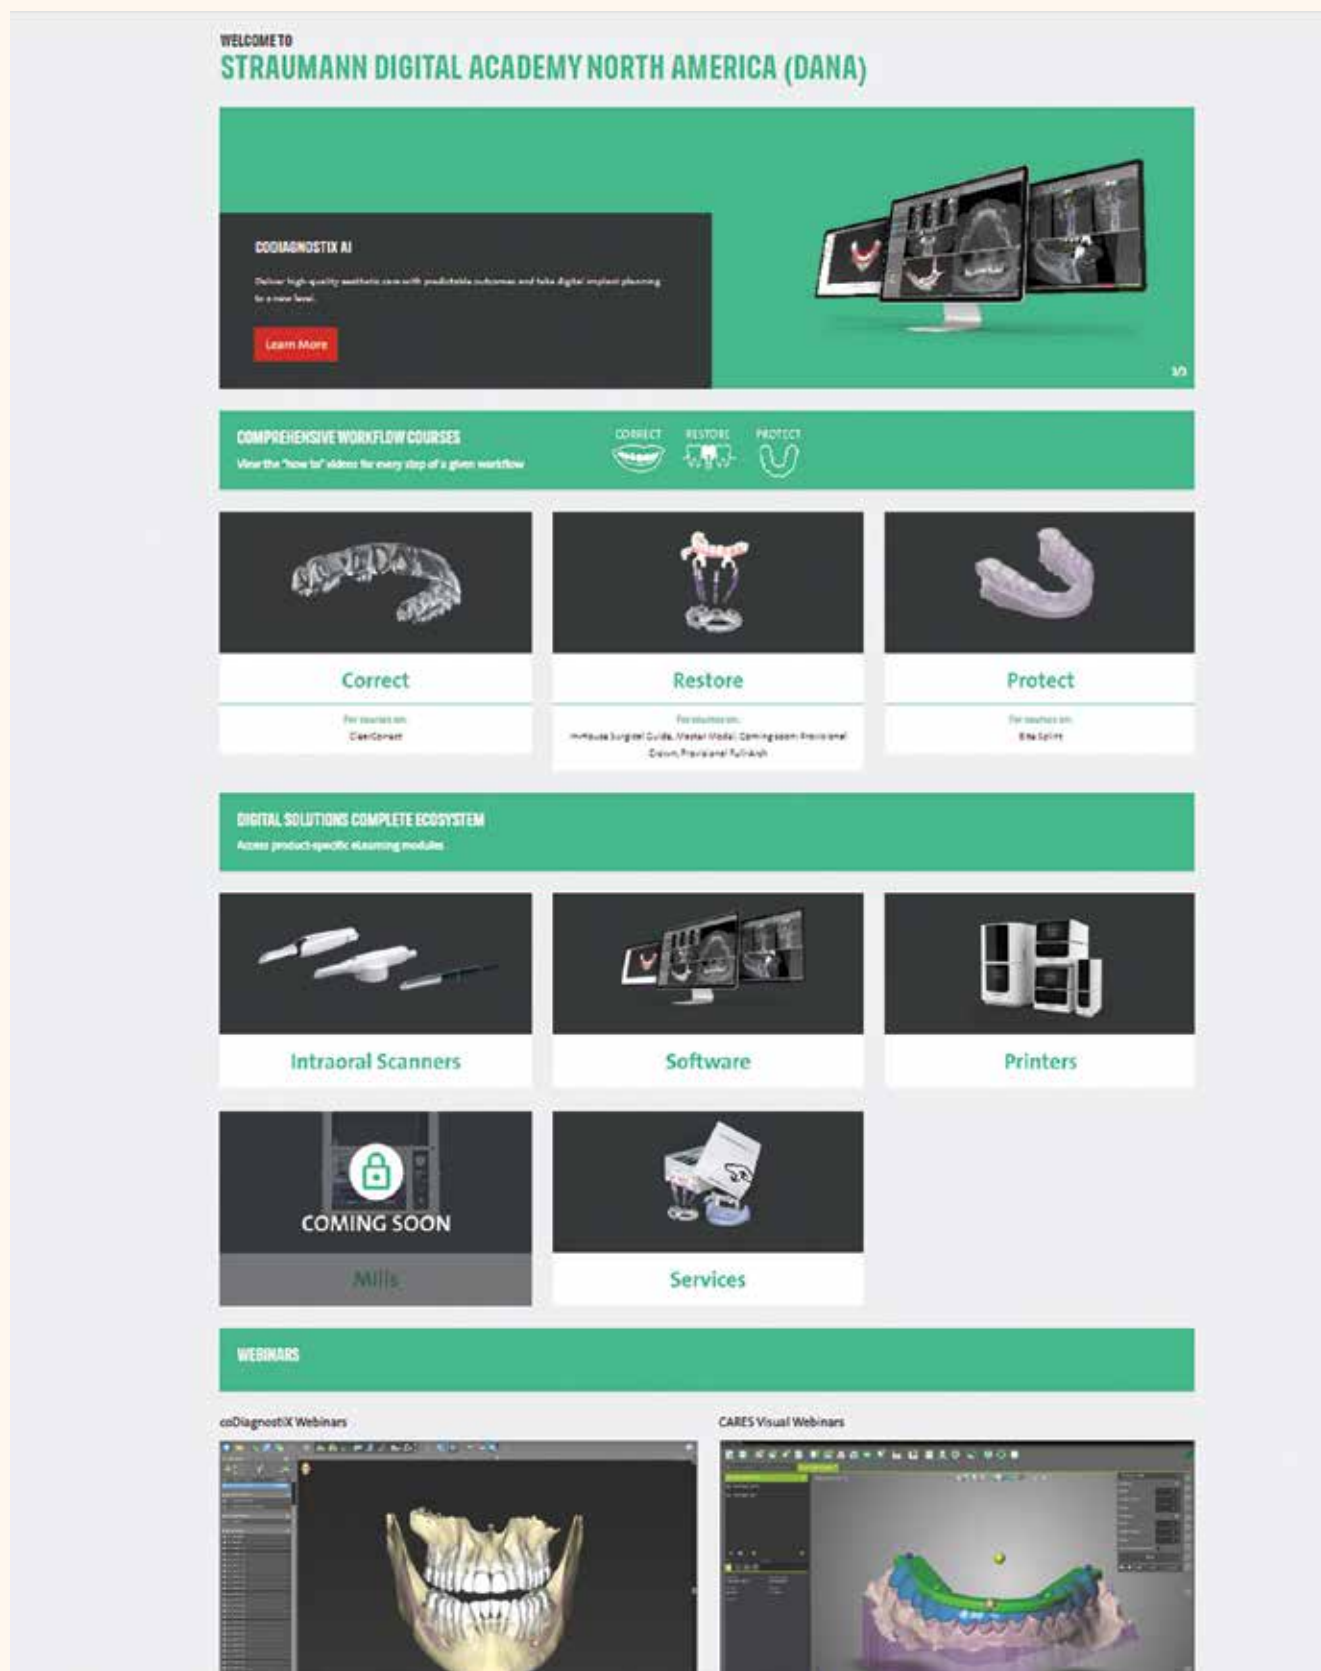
WELCOME TO
STRAUMANN DIGITAL ACADEMY NORTH AMERICA (DANA)

CODIAGNOSTIX AI

Deliver high-quality aesthetic care with predictable outcomes and take digital implant planning to a new level.

Learn More

1/3

COMPREHENSIVE WORKFLOW COURSES
View the "how to" videos for every step of a given workflow

CORRECT RESTORE PROTECT

Correct
For courses on:
ClearCorrect

Restore
For courses on:
In-House Surgical Guide, Master Model, Coming soon: Provisional Crown, Provisional Full-Arch

Protect
For courses on:
Bite Splint

DIGITAL SOLUTIONS COMPLETE ECOSYSTEM
Access product-specific eLearning modules

Intraoral Scanners

Software

Printers

COMING SOON
Mills

Services

WEBINARS

coDiagnostiX Webinars

CARES Visual Webinars